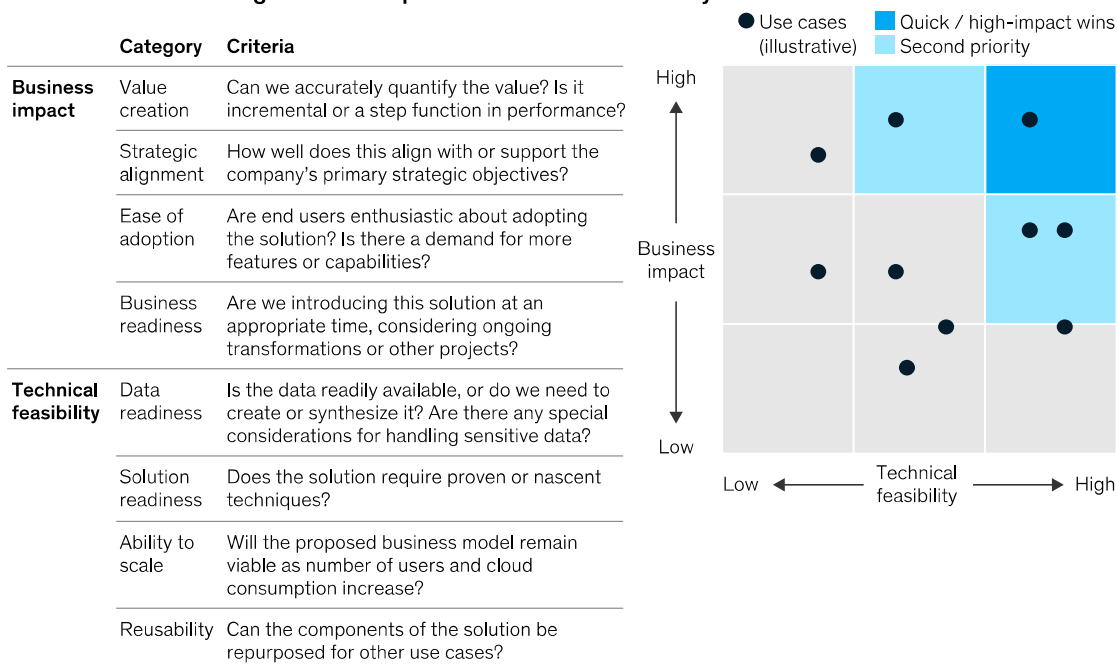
| | Category | Criteria |
|---|---|---|
| Business impact | Value creation | Can we accurately quantify the value? Is it incremental or a step function in performance? |
| | Strategic alignment | How well does this align with or support the company's primary strategic objectives? |
| | Ease of adoption | Are end users enthusiastic about adopting the solution? Is there a demand for more features or capabilities? |
| | Business readiness | Are we introducing this solution at an appropriate time, considering ongoing transformations or other projects? |
| Technical feasibility | Data readiness | Is the data readily available, or do we need to create or synthesize it? Are there any special considerations for handling sensitive data? |
| | Solution readiness | Does the solution require proven or nascent techniques? |
| | Ability to scale | Will the proposed business model remain viable as number of users and cloud consumption increase? |
| | Reusability | Can the components of the solution be repurposed for other use cases? |

Use cases (illustrative)
Quick / high-impact wins
Second priority

High
Business impact
Low

Low
Technical feasibility
High